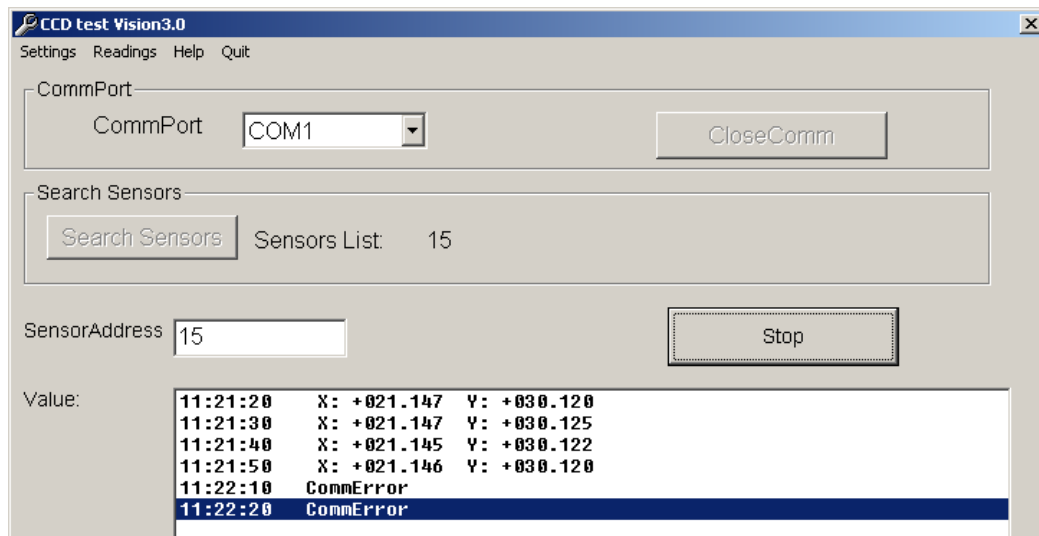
CCD test Vision3.0

Settings Readings Help Quit

CommPort

CommPort COM1

CloseComm

Search Sensors

Search Sensors Sensors List: 15

SensorAddress 15

Stop

Value:

11:21:20 X: +021.147 Y: +030.120
11:21:30 X: +021.147 Y: +030.125
11:21:40 X: +021.145 Y: +030.122
11:21:50 X: +021.146 Y: +030.120
11:22:10 CommError
11:22:20 CommError